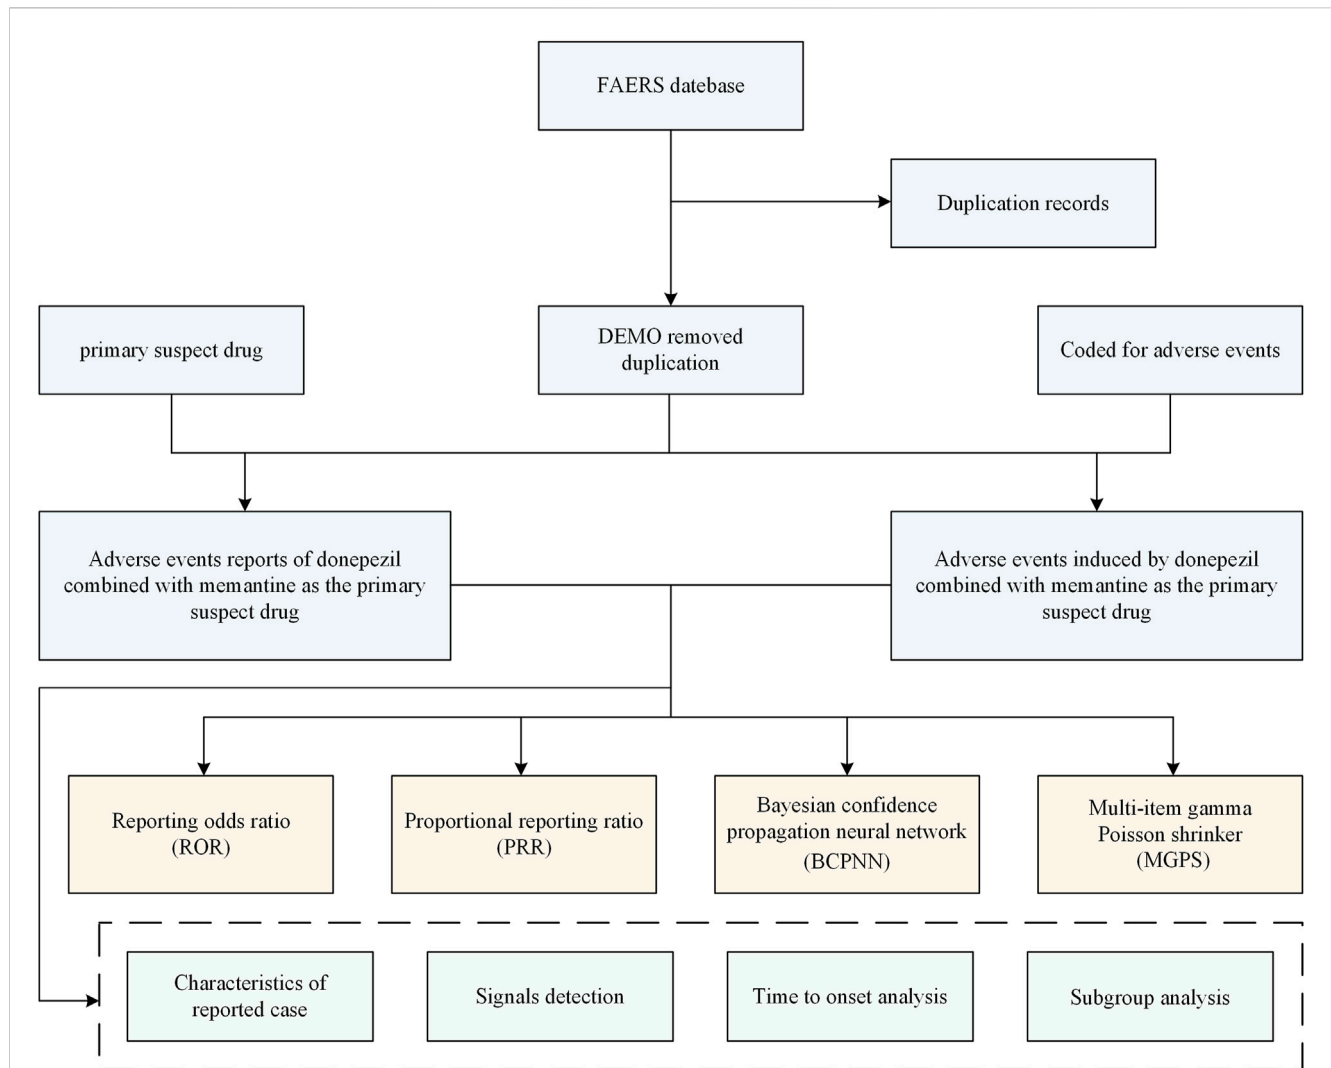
FAERS datebase

Duplication records

primary suspect drug

DEMO removed duplication

Coded for adverse events

Adverse events reports of donepezil combined with memantine as the primary suspect drug

Adverse events induced by donepezil combined with memantine as the primary suspect drug

Reporting odds ratio (ROR)

Proportional reporting ratio (PRR)

Bayesian confidence propagation neural network (BCPNN)

Multi-item gamma Poisson shrinker (MGPS)

Characteristics of reported case

Signals detection

Time to onset analysis

Subgroup analysis